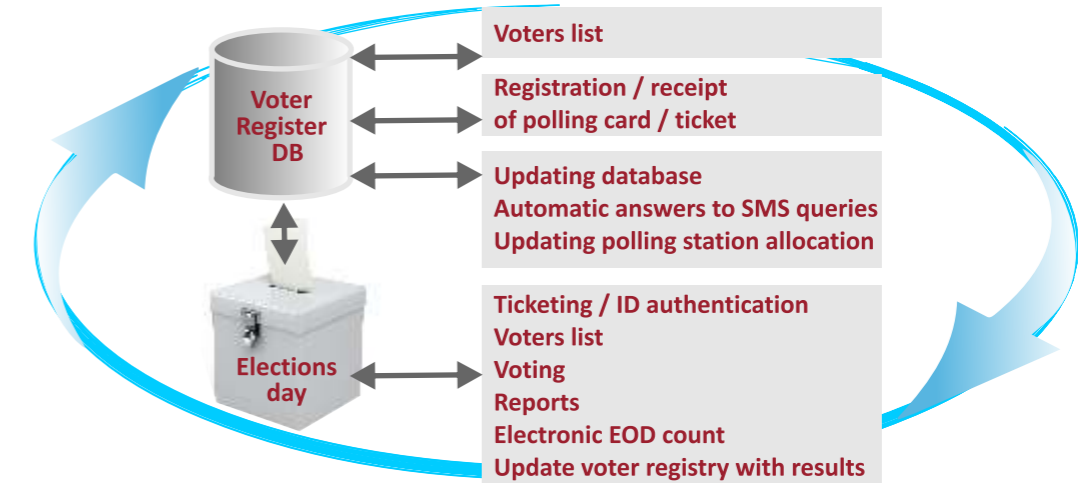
Voter Register DB

Voters list

Registration / receipt of polling card / ticket

Updating database
Automatic answers to SMS queries
Updating polling station allocation

Elections day

Ticketing / ID authentication
Voters list
Voting
Reports
Electronic EOD count
Update voter registry with results